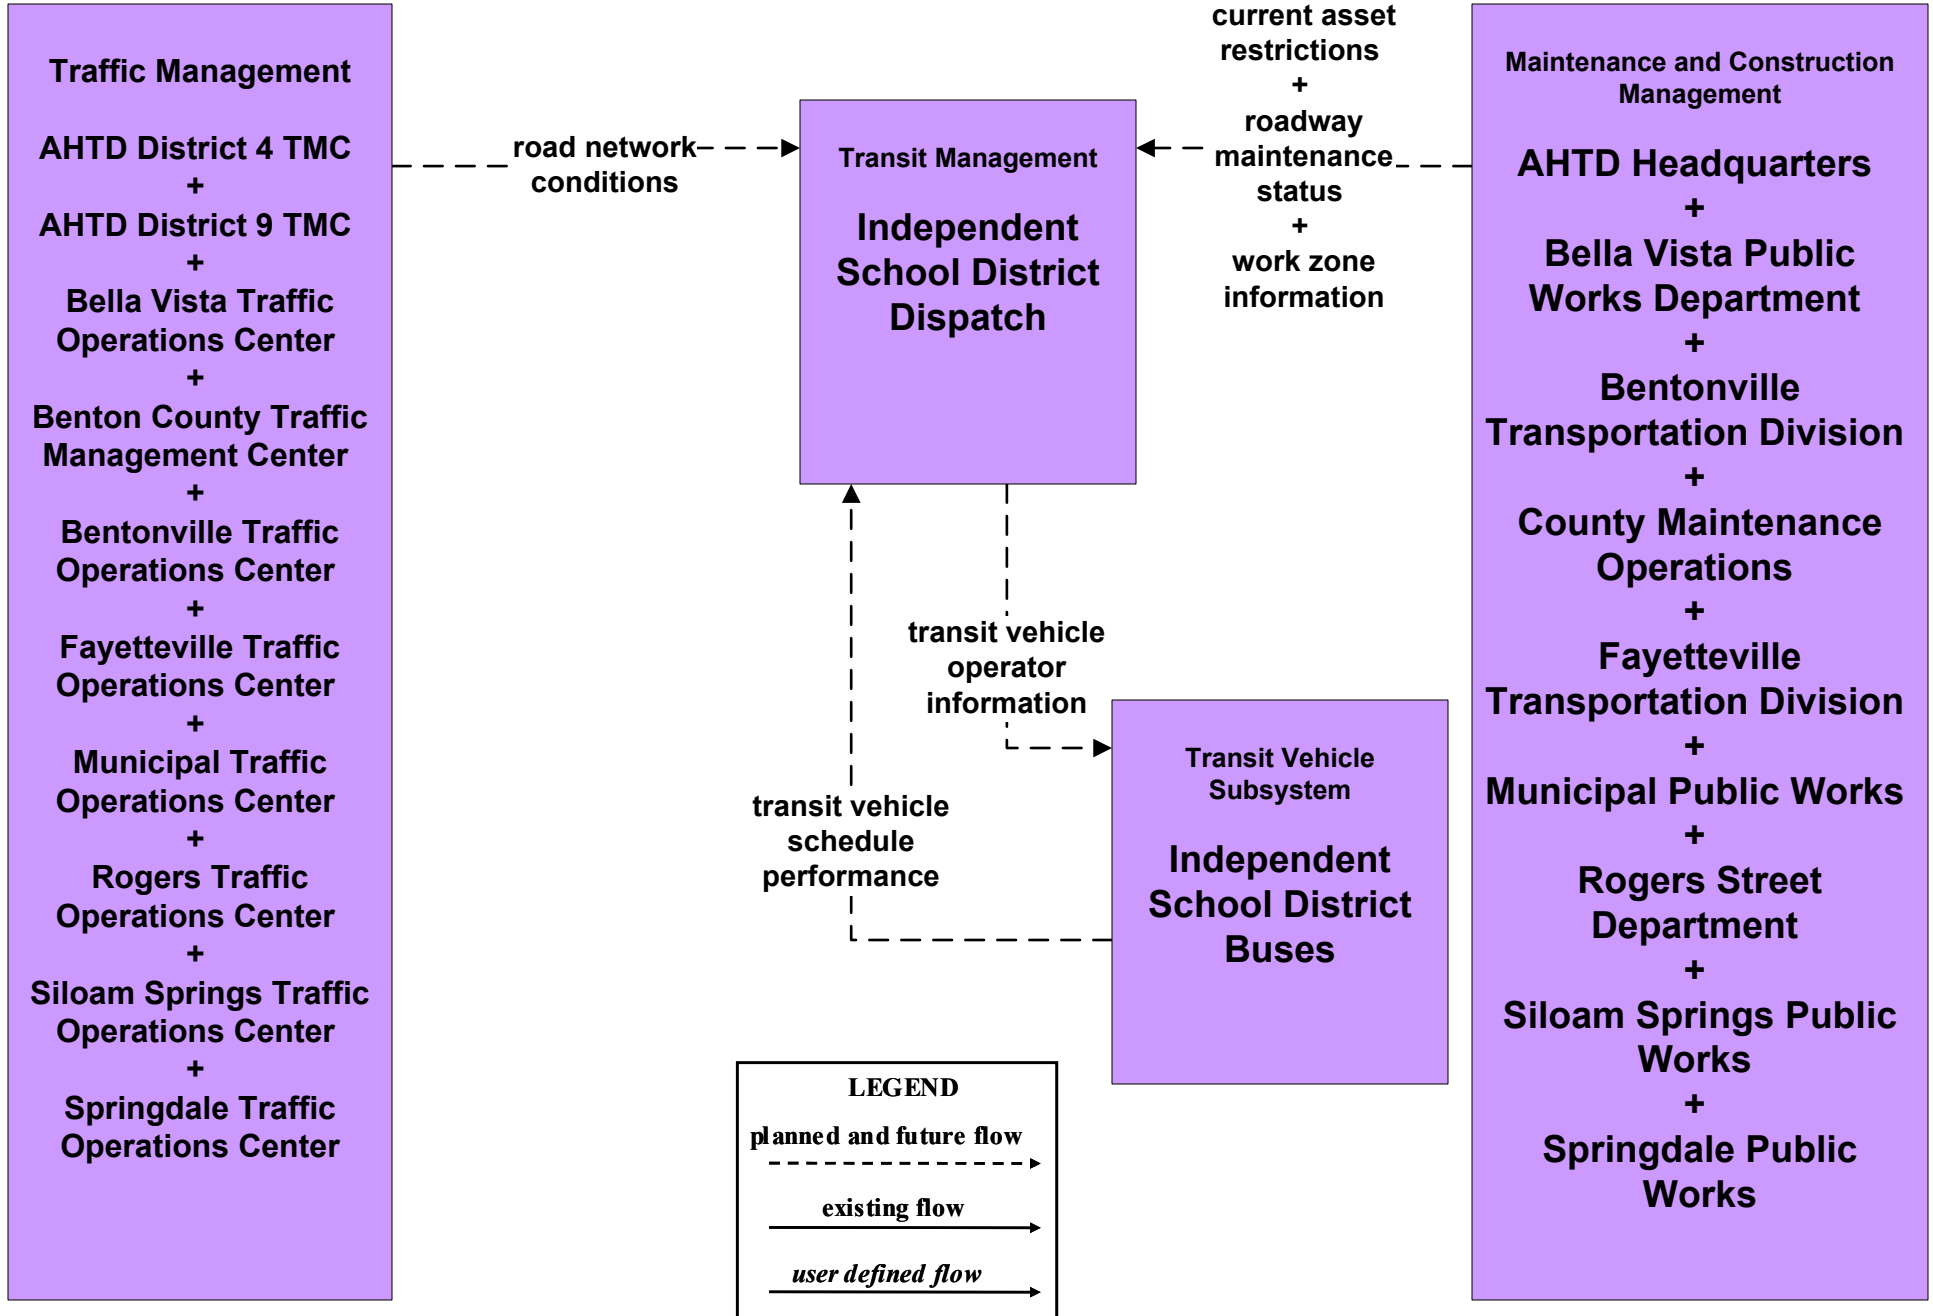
Traffic Management

AHTD District 4 TMC
+
AHTD District 9 TMC
+
Bella Vista Traffic Operations Center
+
Benton County Traffic Management Center
+
Bentonville Traffic Operations Center
+
Fayetteville Traffic Operations Center
+
Municipal Traffic Operations Center
+
Rogers Traffic Operations Center
+
Siloam Springs Traffic Operations Center
+
Springdale Traffic Operations Center

road network conditions

Transit Management

Independent School District Dispatch

current asset restrictions
+
roadway maintenance status
+
work zone information

Maintenance and Construction Management

AHTD Headquarters
+
Bella Vista Public Works Department
+
Bentonville Transportation Division
+
County Maintenance Operations
+
Fayetteville Transportation Division
+
Municipal Public Works
+
Rogers Street Department
+
Siloam Springs Public Works
+
Springdale Public Works

transit vehicle operator information

transit vehicle schedule performance

Transit Vehicle Subsystem

Independent School District Buses

LEGEND
planned and future flow
existing flow
user defined flow